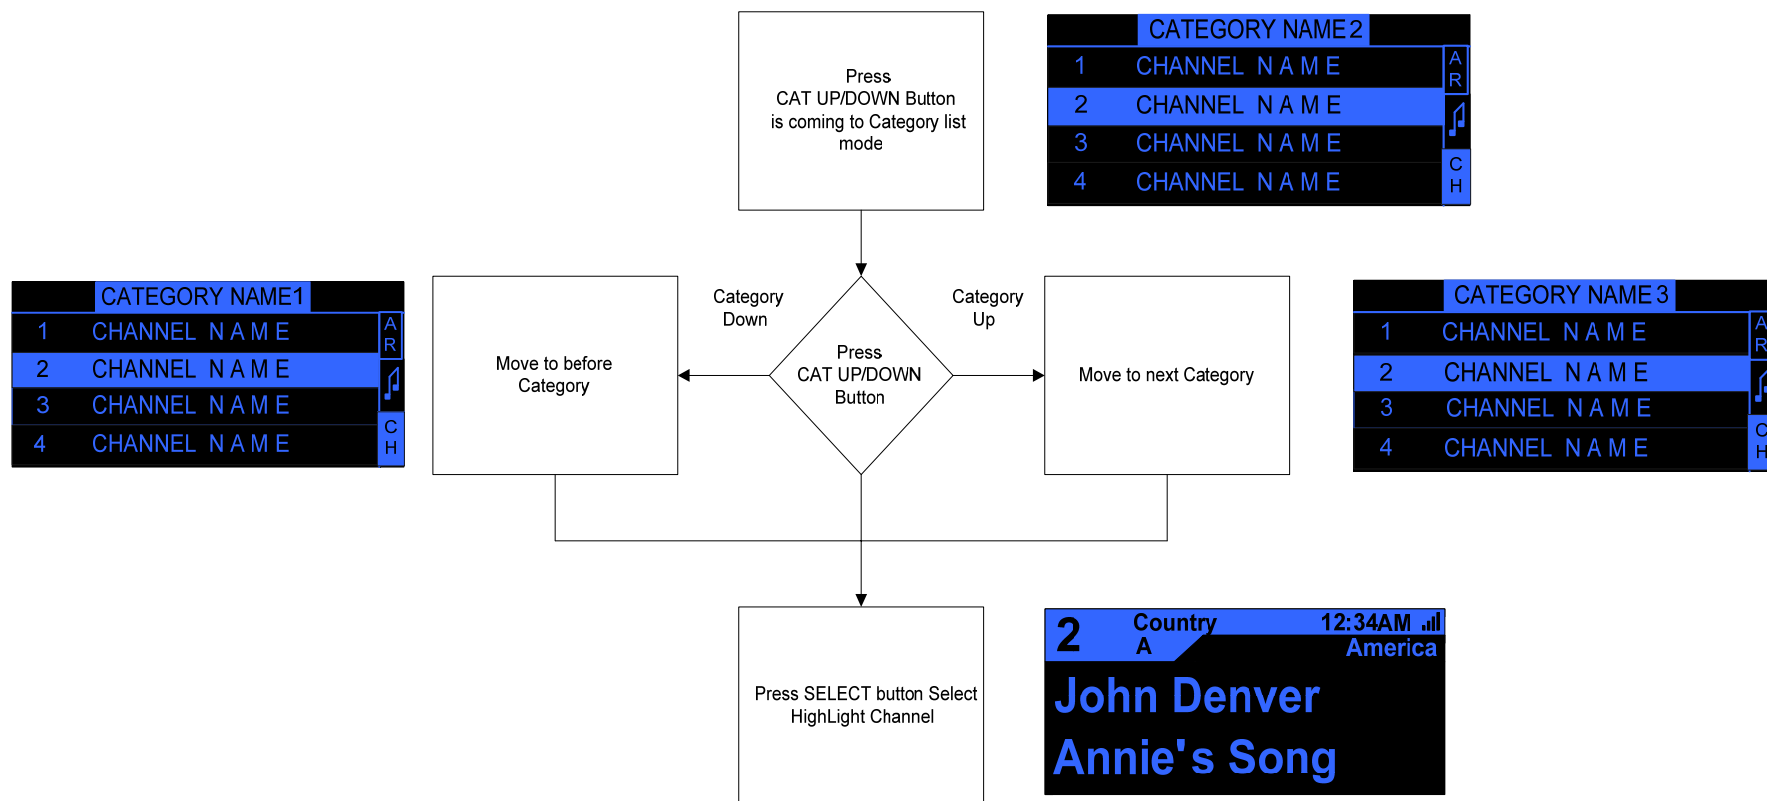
Press
CAT UP/DOWN Button
is coming to Category list
mode

CATEGORY NAME2

1 CHANNEL NAME
2 CHANNEL NAME
3 CHANNEL NAME
4 CHANNEL NAME

AR
CH

CATEGORY NAME1

1 CHANNEL NAME
2 CHANNEL NAME
3 CHANNEL NAME
4 CHANNEL NAME

AR
CH

Move to before Category

Category Down

Press
CAT UP/DOWN
Button

Category Up

Move to next Category

CATEGORY NAME3

1 CHANNEL NAME
2 CHANNEL NAME
3 CHANNEL NAME
4 CHANNEL NAME

AR
CH

Press SELECT button Select HighLight Channel

2 Country A
12:34AM
America

John Denver
Annie's Song